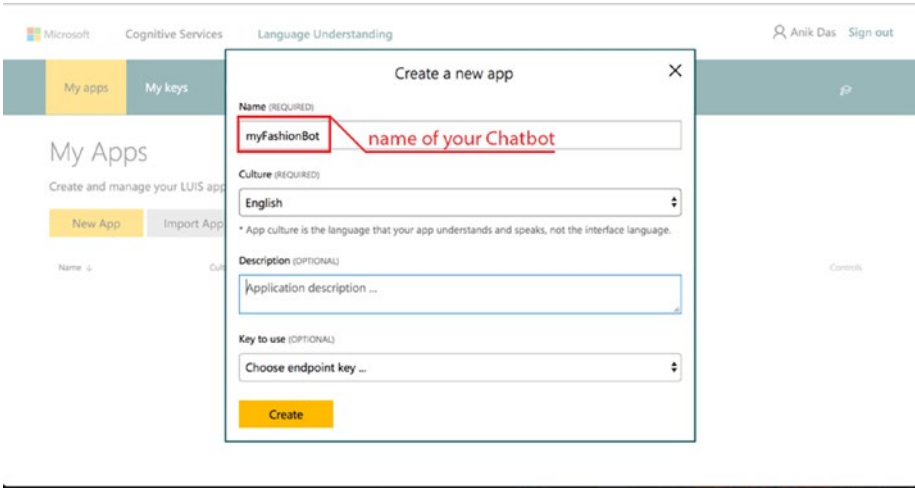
Microsoft Cognitive Services Language Understanding

Anik Das Sign out

My apps My keys

My Apps

Create and manage your LUIS app

New App Import App

Name ↓ Cul

Controls

Create a new app

×

Name (REQUIRED)

myFashionBot

name of your Chatbot

Culture (REQUIRED)

English

* App culture is the language that your app understands and speaks, not the interface language.

Description (OPTIONAL)

Application description ...

Key to use (OPTIONAL)

Choose endpoint key ...

Create